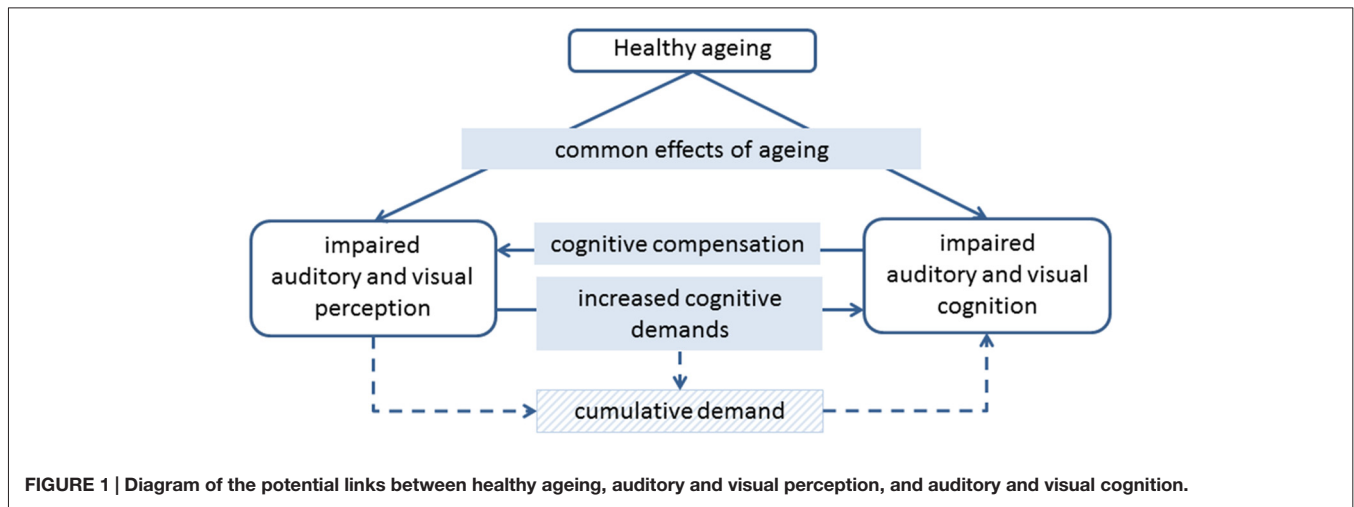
Healthy ageing

common effects of ageing

impaired auditory and visual perception

cognitive compensation

increased cognitive demands

impaired auditory and visual cognition

cumulative demand

FIGURE 1 | Diagram of the potential links between healthy ageing, auditory and visual perception, and auditory and visual cognition.